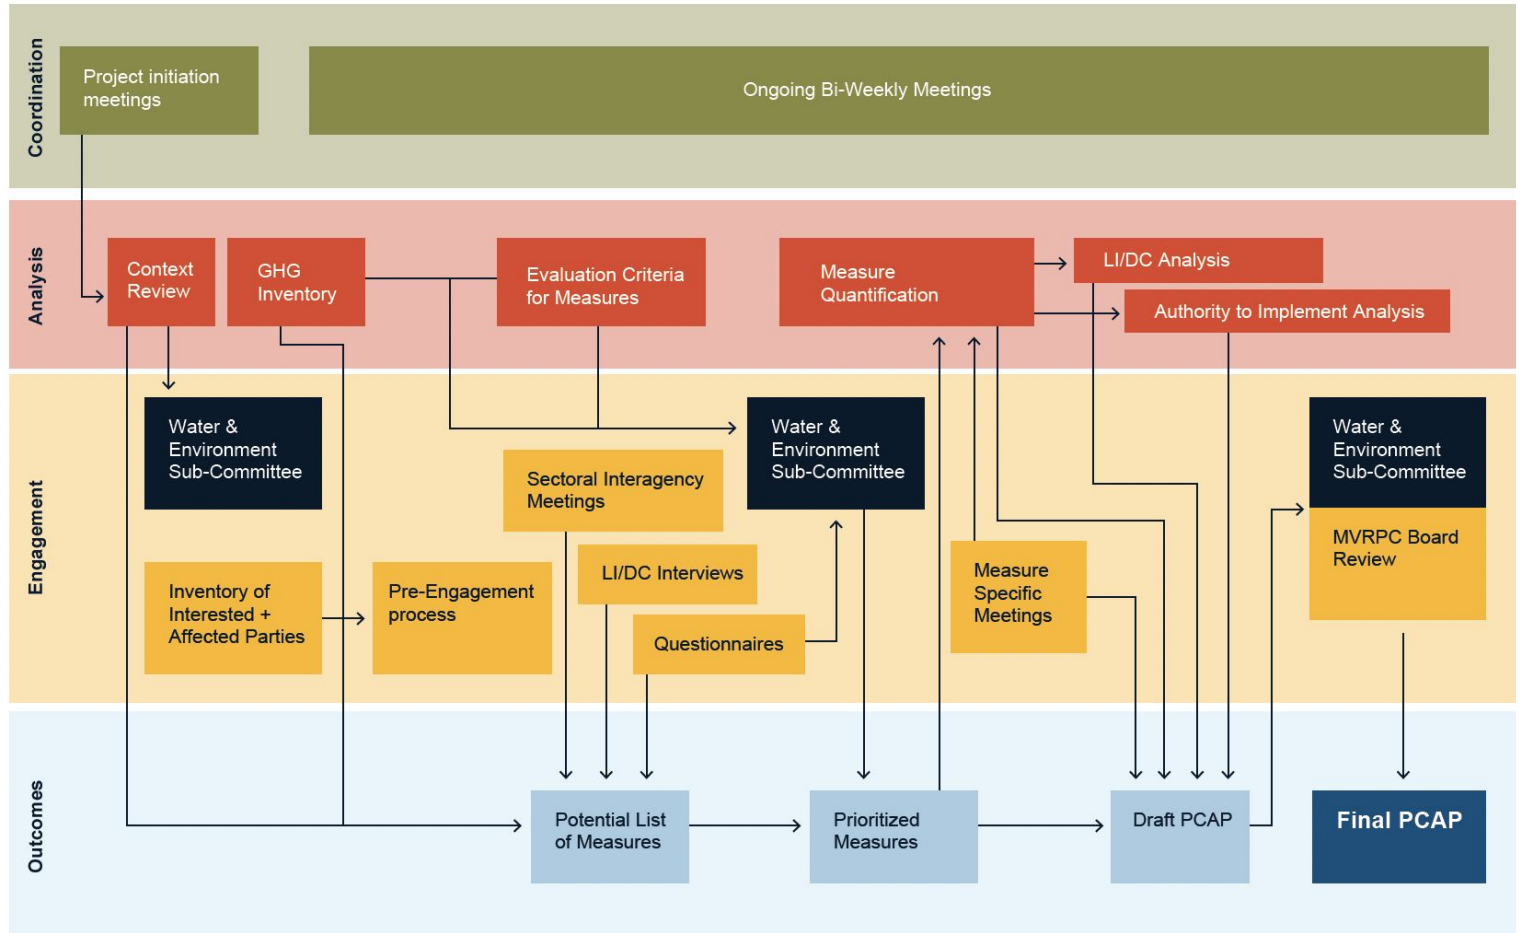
Coordination

Project initiation meetings

Ongoing Bi-Weekly Meetings

Analysis

Context Review

GHG Inventory

Evaluation Criteria for Measures

Measure Quantification

LI/DC Analysis

Authority to Implement Analysis

Engagement

Water & Environment Sub-Committee

Sectoral Interagency Meetings

Water & Environment Sub-Committee

Water & Environment Sub-Committee

MVRPC Board Review

Inventory of Interested + Affected Parties

Pre-Engagement process

LI/DC Interviews

Questionnaires

Measure Specific Meetings

Outcomes

Potential List of Measures

Prioritized Measures

Draft PCAP

Final PCAP